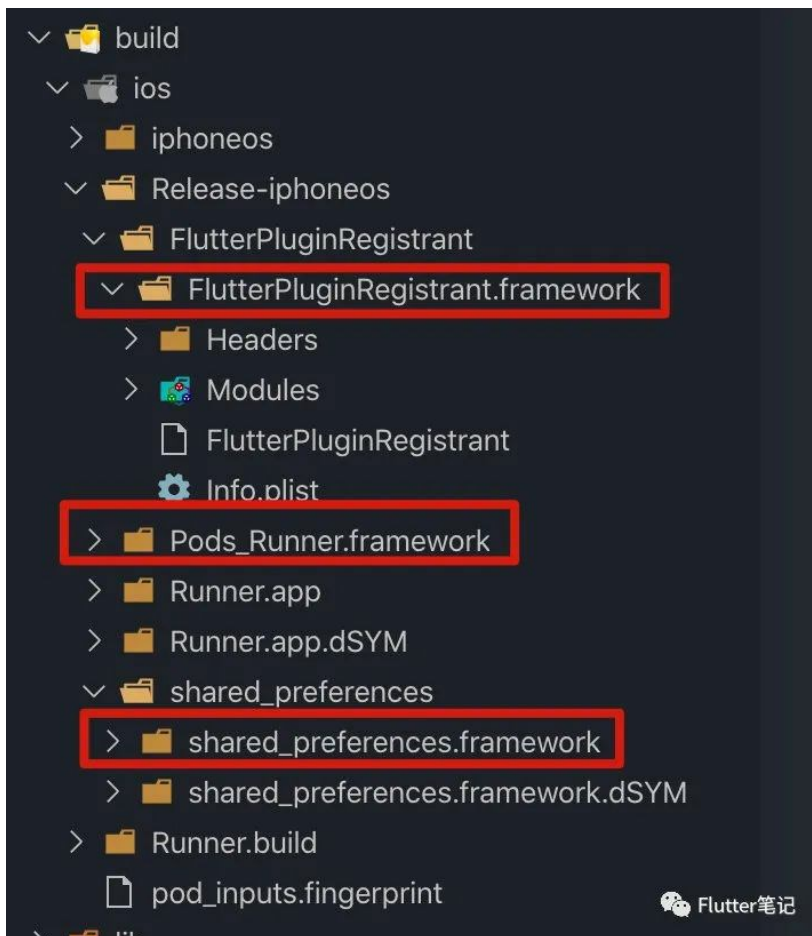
build
ios
iphoneos
Release-iphoneos
FlutterPluginRegistrant
FlutterPluginRegistrant.framework
Headers
Modules
FlutterPluginRegistrant
Info.plist
Pods_Runner.framework
Runner.app
Runner.app.dSYM
shared_preferences
shared_preferences.framework
shared_preferences.framework.dSYM
Runner.build
pod_inputs.fingerprint
Flutter笔记